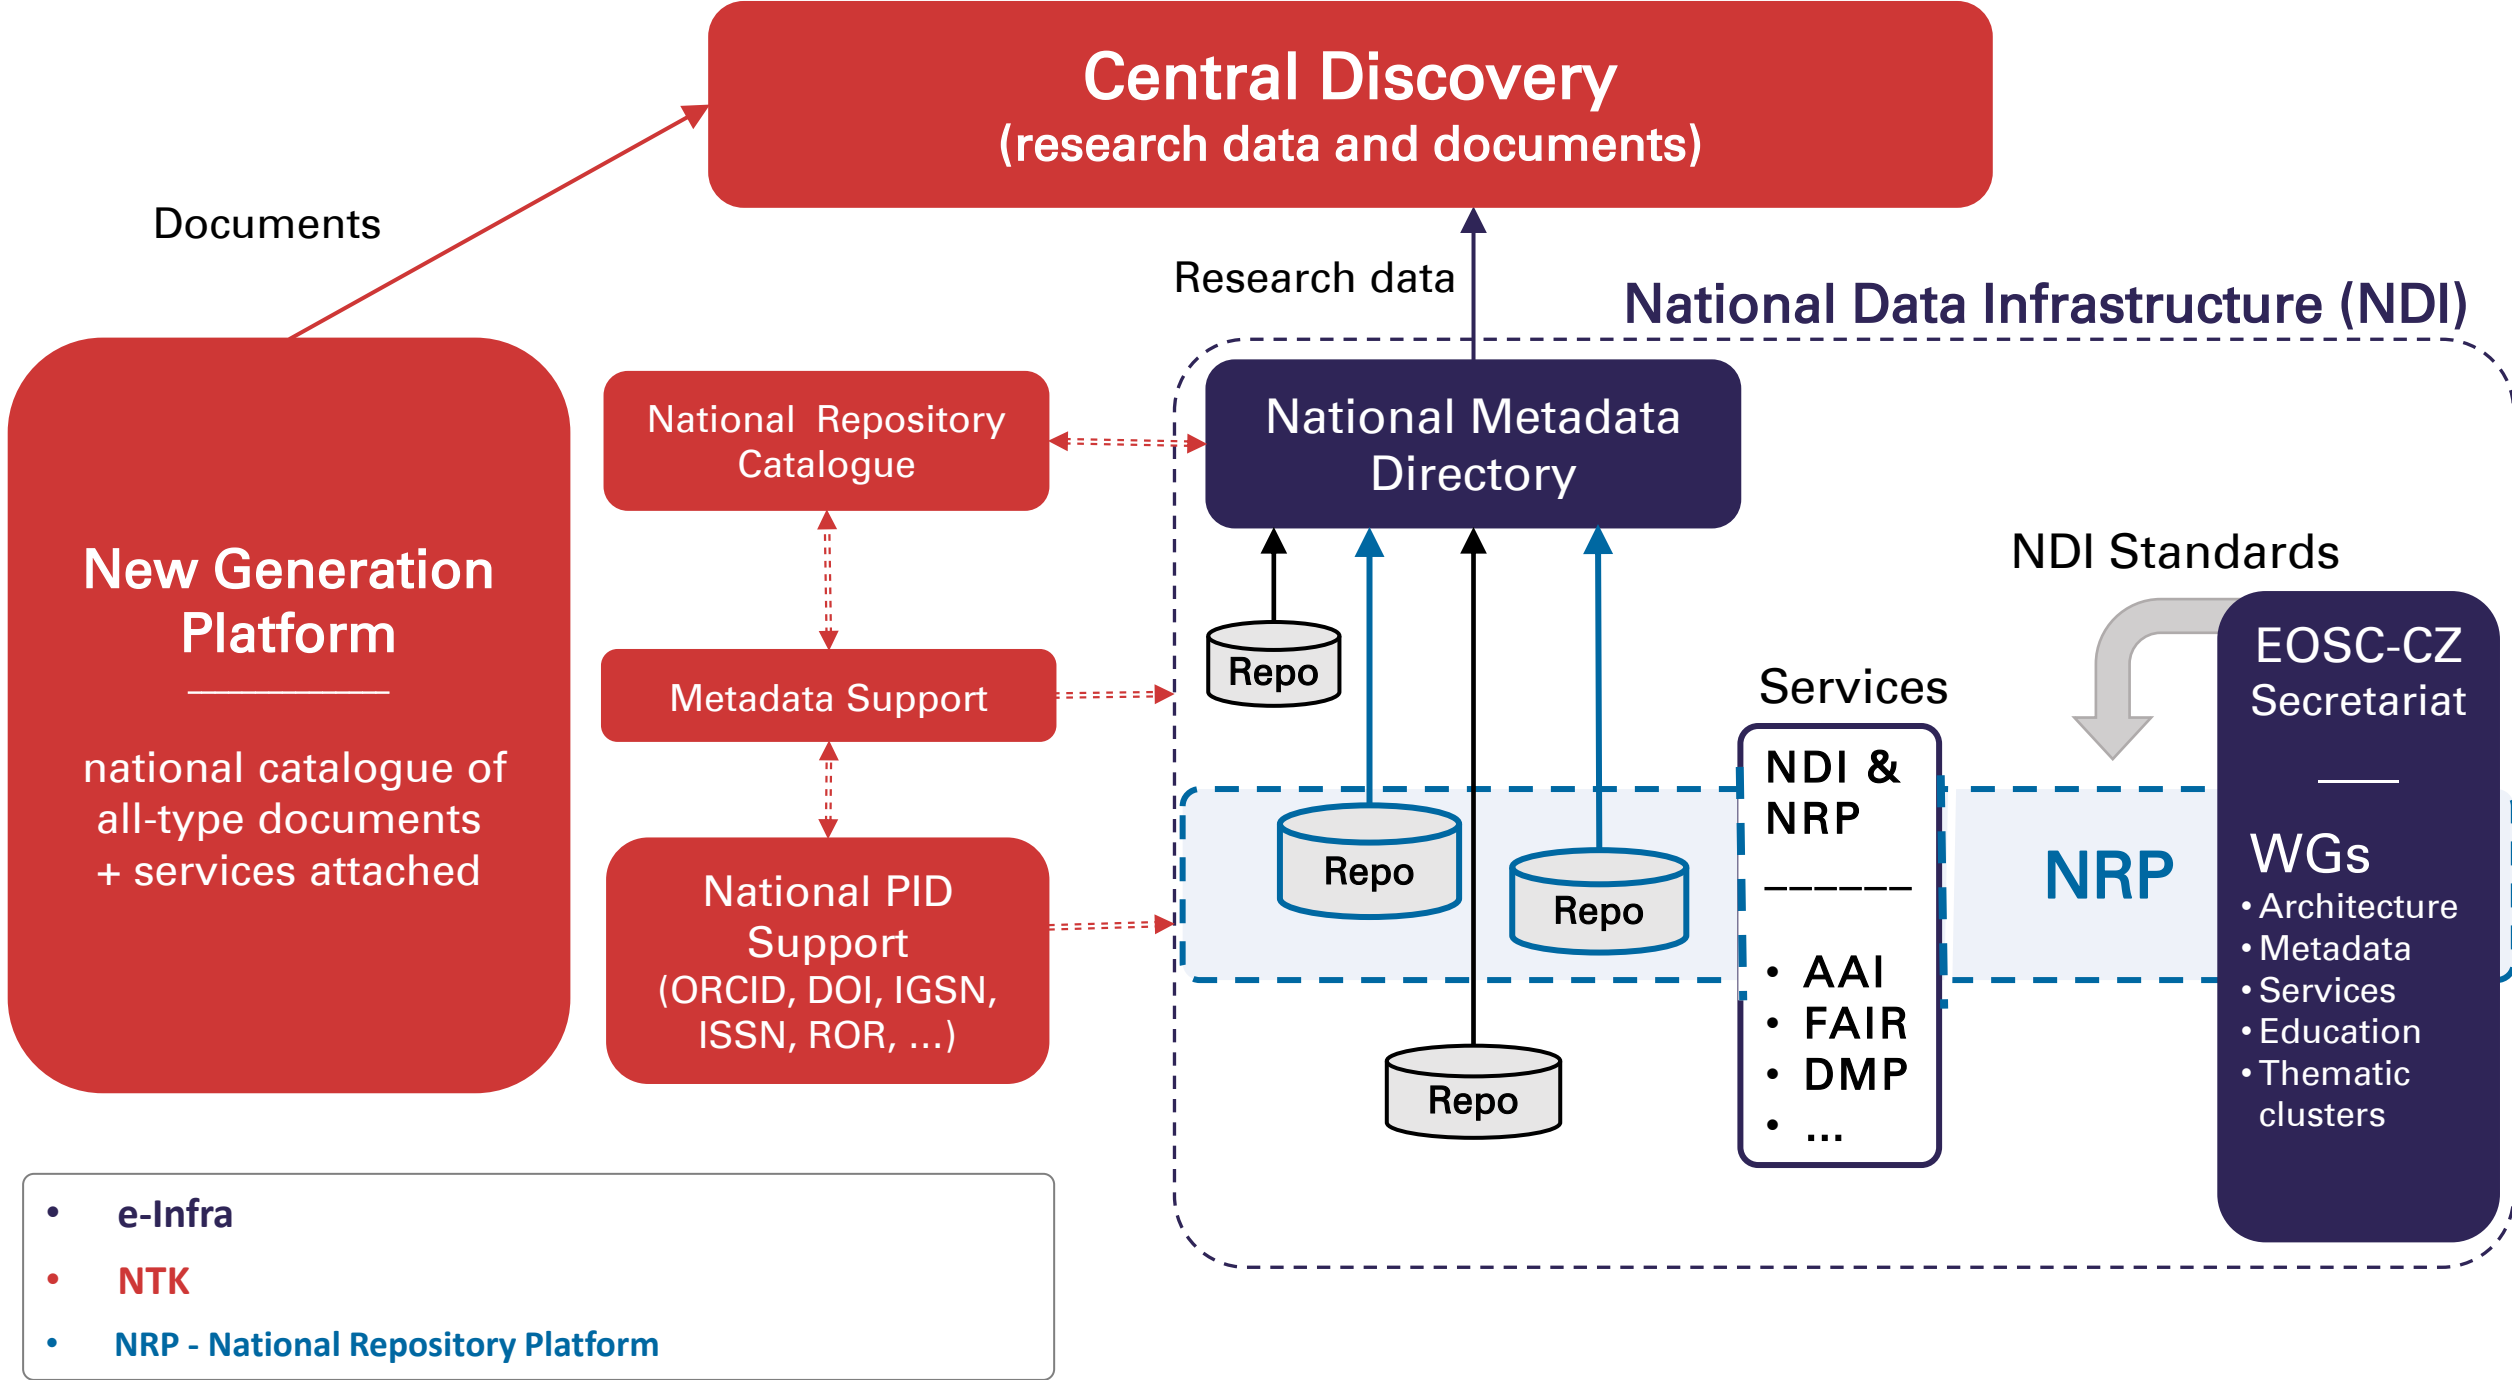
Central Discovery
(research data and documents)

Documents

Research data

National Data Infrastructure (NDI)

New Generation Platform

national catalogue of all-type documents + services attached

National Repository Catalogue

Metadata Support

National PID Support (ORCID, DOI, IGSN, ISSN, ROR, ...)

National Metadata Directory

Repo

Repo

Repo

Repo

NDI Standards

Services

NDI & NRP

• AAI
• FAIR
• DMP
• ...

NRP

EOSC-CZ Secretariat

WGs
• Architecture
• Metadata
• Services
• Education
• Thematic clusters

• e-Infra
• NTK
• NRP - National Repository Platform